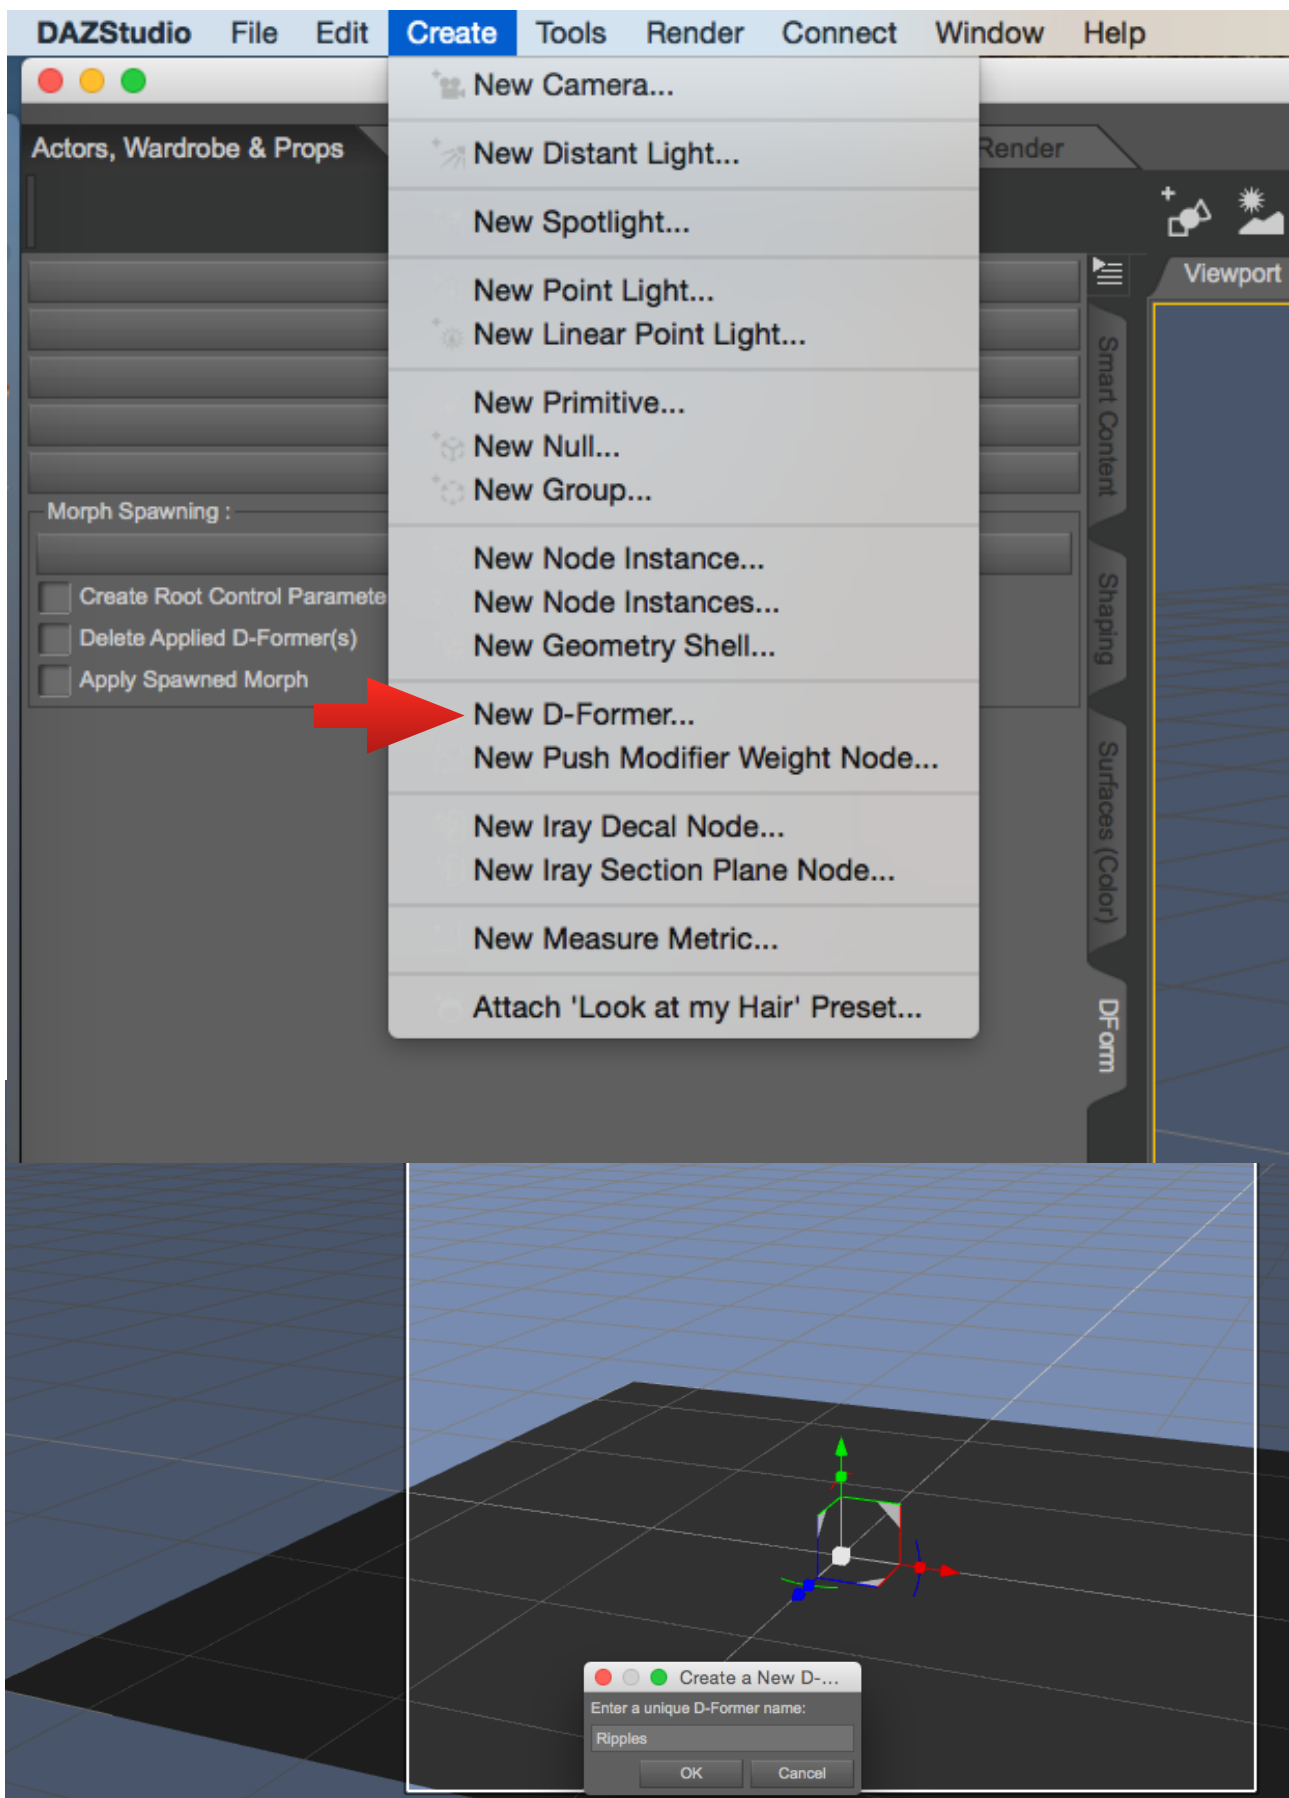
DAZStudio File Edit Create Tools Render Connect Window Help

Actors, Wardrobe & Props

Render

Viewport

Morph Spawning :

Create Root Control Paramete

Delete Applied D-Former(s)

Apply Spawned Morph

New Camera...

New Distant Light...

New Spotlight...

New Point Light...
New Linear Point Light...

New Primitive...
New Null...
New Group...

New Node Instance...
New Node Instances...
New Geometry Shell...

New D-Former...
New Push Modifier Weight Node...

New Iray Decal Node...
New Iray Section Plane Node...

New Measure Metric...

Attach 'Look at my Hair' Preset...

Smart Content

Shaping

Surfaces (Color)

DForm

Create a New D-...

Enter a unique D-Former name:

Ripples

OK Cancel